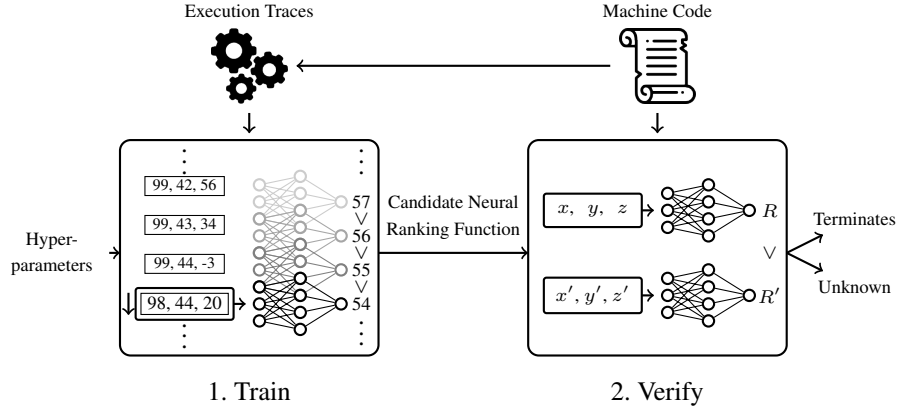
Execution Traces

Machine Code

Hyperparameters

99, 42, 56

99, 43, 34

99, 44, -3

98, 44, 20

57
$\vee$
56
$\vee$
55
$\vee$
54

Candidate Neural Ranking Function

$x, \ y, \ z$

$R$

$\vee$

$x', y', z'$

$R'$

Terminates

Unknown

1. Train

2. Verify